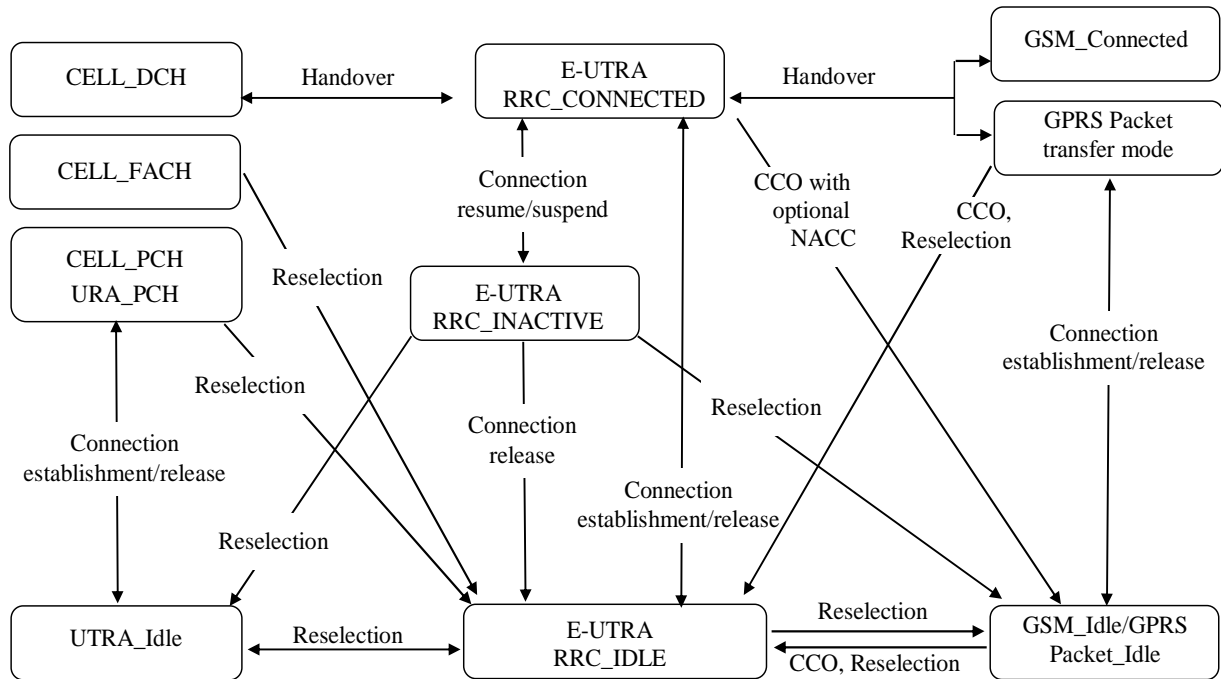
CELL_DCH

Handover

E-UTRA RRC_CONNECTED

Handover

GSM_Connected

GPRS Packet transfer mode

CELL_FACH

Connection resume/suspend

CCO with optional NACC

CCO, Reselection

CELL_PCH URA_PCH

Reselection

E-UTRA RRC_INACTIVE

Connection establishment/release

Reselection

Reselection

Connection establishment/release

Connection release

Connection establishment/release

Reselection

UTRA_Idle

Reselection

E-UTRA RRC_IDLE

Reselection

CCO, Reselection

GSM_Idle/GPRS Packet_Idle